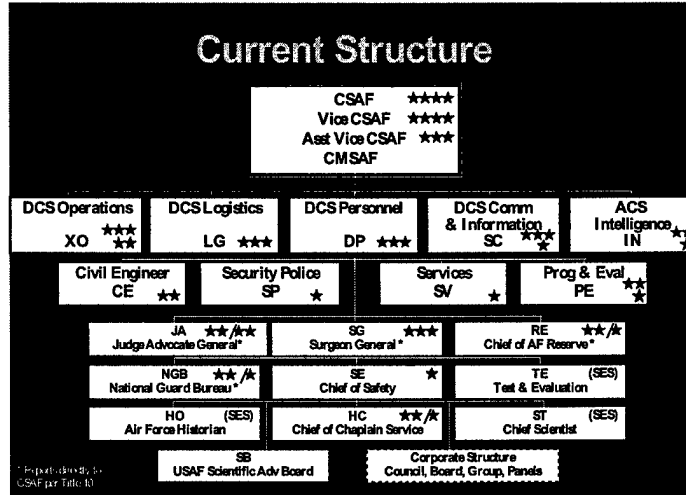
Current Structure

CSAF ★★★★
Vice CSAF ★★★★
Asst Vice CSAF ★★★
CMSAF

DCS Operations ★★★ XO ★★

DCS Logistics LG ★★★

DCS Personnel DP ★★★

DCS Comm & Information SC ★★★ ★

ACS Intelligence IN ★★

Civil Engineer CE ★★

Security Police SP ★

Services SV ★

Prog & Eval PE ★★ ★

JA ★★/★★ Judge Advocate General*

SG ★★★ Surgeon General*

RE ★★/★ Chief of AF Reserve*

NGB ★★/★ National Guard Bureau*

SE ★ Chief of Safety

TE (SES) Test & Evaluation

HO (SES) Air Force Historian

HC ★★/★ Chief of Chaplain Service

ST (SES) Chief Scientist

SB USAF Scientific Adv Board

Corporate Structure Council, Board, Group, Panels

* Reports directly to CSAF per Title 10